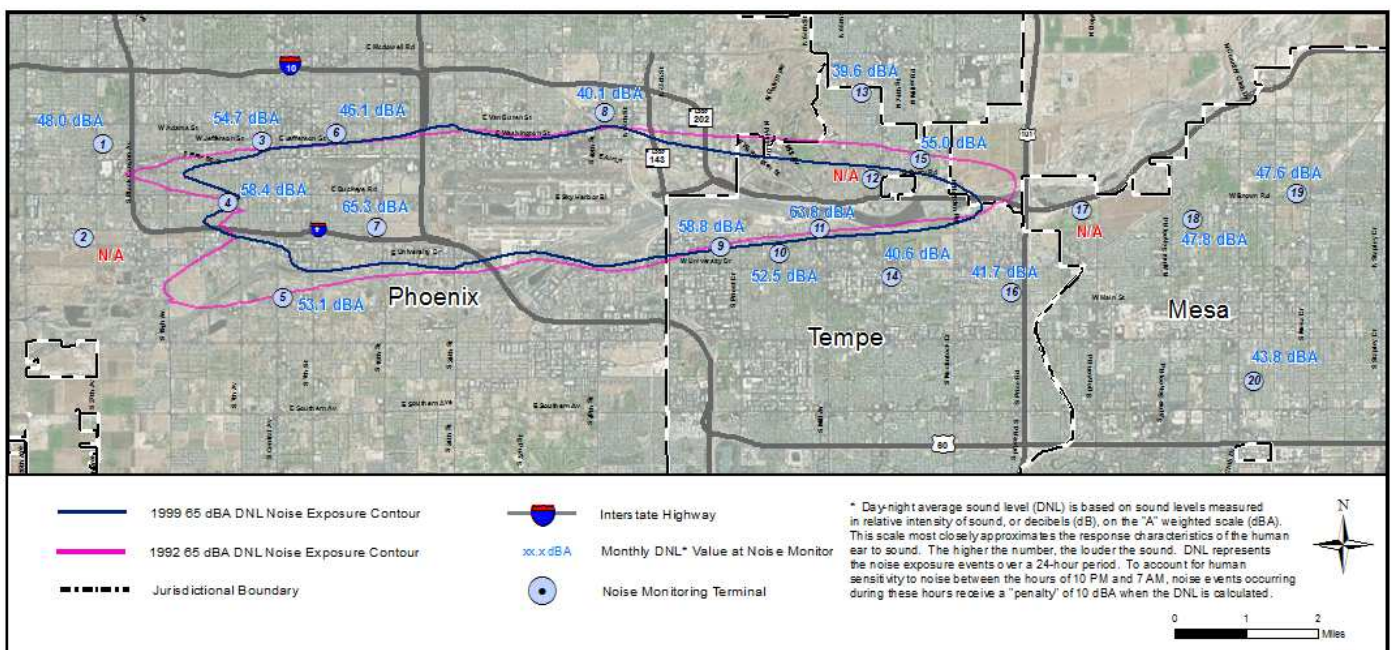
E McDowell Rd

10

39.6 dBA
13

40.1 dBA
8

202

48.0 dBA
1

54.7 dBA
3

46.1 dBA
6

W Adams St
W Jefferson St
E Jefferson St
E Van Buren St
E Washington St

143

55.0 dBA
15

N/A
12

47.6 dBA
19

W Brown Rd

58.4 dBA
4

E Buckeye Rd

65.3 dBA
7

E Sky Harbor Bl

101

17
N/A

18
47.8 dBA

2
N/A

58.8 dBA
9

63.8 dBA
11

10

40.6 dBA
14

41.7 dBA
16

W University Dr
E University Dr

52.5 dBA

5
53.1 dBA

Phoenix

Tempe

W Main St

Mesa

43.8 dBA
20

E Southern Av

60

1999 65 dBA DNL Noise Exposure Contour

1992 65 dBA DNL Noise Exposure Contour

Jurisdictional Boundary

Interstate Highway

xx.x dBA Monthly DNL* Value at Noise Monitor

Noise Monitoring Terminal

* Day-night average sound level (DNL) is based on sound levels measured in relative intensity of sound, or decibels (dB), on the "A" weighted scale (dBA). This scale most closely approximates the response characteristics of the human ear to sound. The higher the number, the louder the sound. DNL represents the noise exposure events over a 24-hour period. To account for human sensitivity to noise between the hours of 10 PM and 7 AM, noise events occurring during these hours receive a "penalty" of 10 dBA when the DNL is calculated.

N

0 1 2
Miles